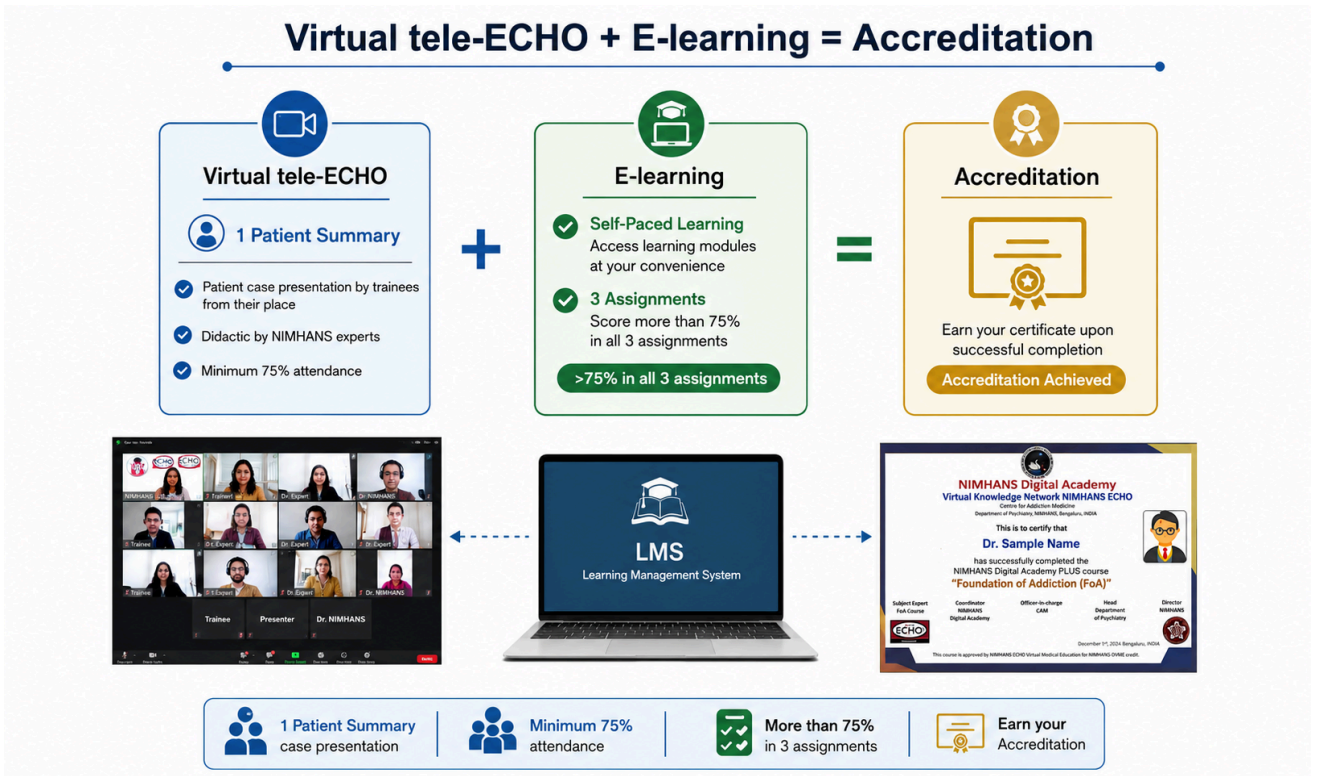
Virtual tele-ECHO + E-learning = Accreditation

Virtual tele-ECHO

1 Patient Summary

Patient case presentation by trainees from their place

Didactic by NIMHANS experts

Minimum 75% attendance

+

E-learning

Self-Paced Learning
Access learning modules at your convenience

3 Assignments
Score more than 75% in all 3 assignments

>75% in all 3 assignments

=

Accreditation

Earn your certificate upon successful completion

Accreditation Achieved

ECHO ECHO
NIMHANS
Trainee
Dr. Expert
Dr. NIMHANS
Trainee
Dr. Expert
Dr. Expert
Dr. Expert
Trainee
Expert
Dr. Expert
Dr. NIMHANS
Trainee
Presenter
Dr. NIMHANS
Leave

LMS
Learning Management System

NIMHANS Digital Academy
Virtual Knowledge Network NIMHANS ECHO
Centre for Addiction Medicine
Department of Psychiatry, NIMHANS, Bengaluru, INDIA
This is to certify that
Dr. Sample Name
has successfully completed the
NIMHANS Digital Academy PLUS course
"Foundation of Addiction (FoA)"
Subject Expert FoA Course
Coordinator NIMHANS Digital Academy
Officer-in-charge CAM
Head Department of Psychiatry
Director NIMHANS
ECHO
December 1st, 2024 Bengaluru, INDIA
This course is approved by NIMHANS ECHO Virtual Medical Education for NIMHANS DVME credit.

1 Patient Summary
case presentation

Minimum 75%
attendance

More than 75%
in 3 assignments

Earn your
Accreditation